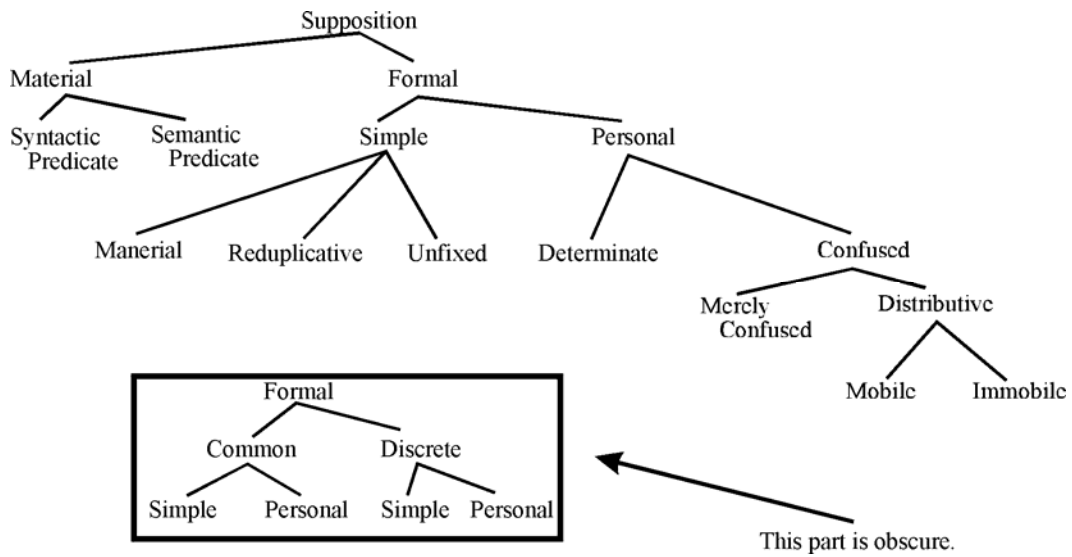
Supposition

Material

Syntactic Predicate

Semantic Predicate

Formal

Simple

Manerial

Reduplicative

Unfixed

Personal

Determinate

Confused

Merely Confused

Distributive

Mobile

Immobile

Formal

Common

Simple

Personal

Discrete

Simple

Personal

This part is obscure.